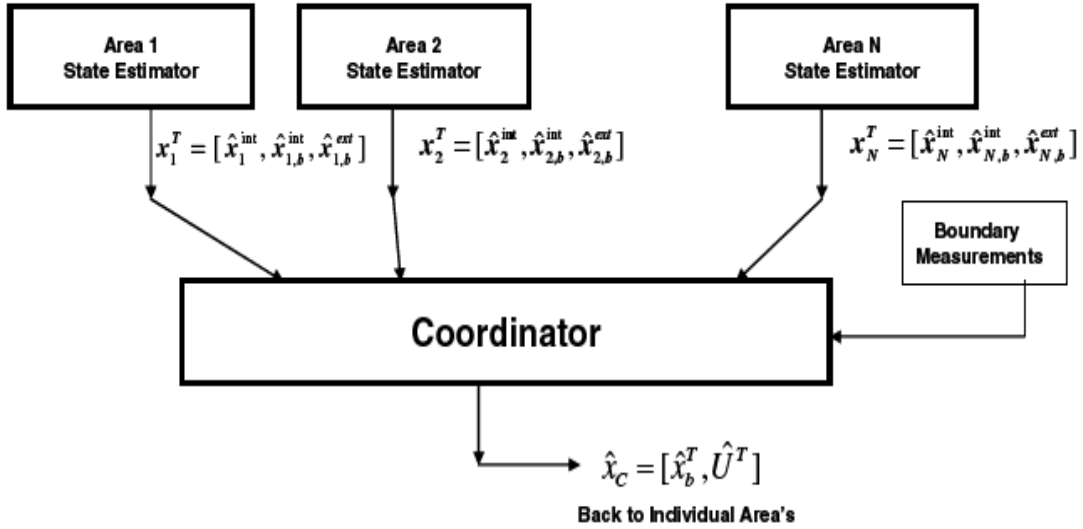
Area 1
State Estimator

Area 2
State Estimator

Area N
State Estimator

$x_1^T = [\hat{x}_1^{\text{int}}, \hat{x}_{1,b}^{\text{int}}, \hat{x}_{1,b}^{ext}]$

$x_2^T = [\hat{x}_2^{\text{int}}, \hat{x}_{2,b}^{\text{int}}, \hat{x}_{2,b}^{ext}]$

$x_N^T = [\hat{x}_N^{\text{int}}, \hat{x}_{N,b}^{\text{int}}, \hat{x}_{N,b}^{ext}]$

Boundary Measurements

Coordinator

$\hat{x}_C = [\hat{x}_b^T, \hat{U}^T]$

Back to Individual Area's